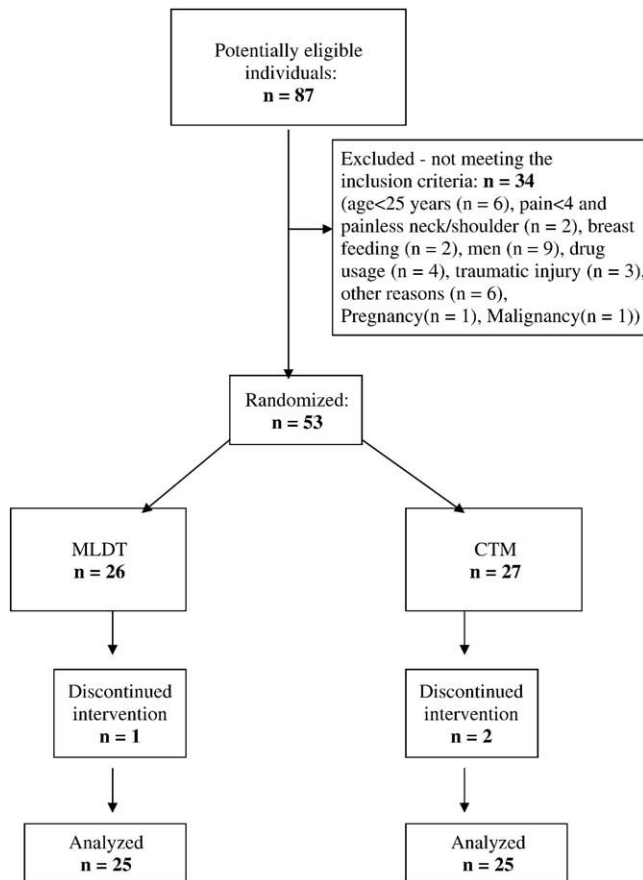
Potentially eligible individuals:
**n = 87**

Excluded - not meeting the inclusion criteria: **n = 34** (age<25 years (n = 6), pain<4 and painless neck/shoulder (n = 2), breast feeding (n = 2), men (n = 9), drug usage (n = 4), traumatic injury (n = 3), other reasons (n = 6), Pregnancy(n = 1), Malignancy(n = 1))

Randomized:
**n = 53**

MLDT
**n = 26**

CTM
**n = 27**

Discontinued intervention
**n = 1**

Discontinued intervention
**n = 2**

Analyzed
**n = 25**

Analyzed
**n = 25**